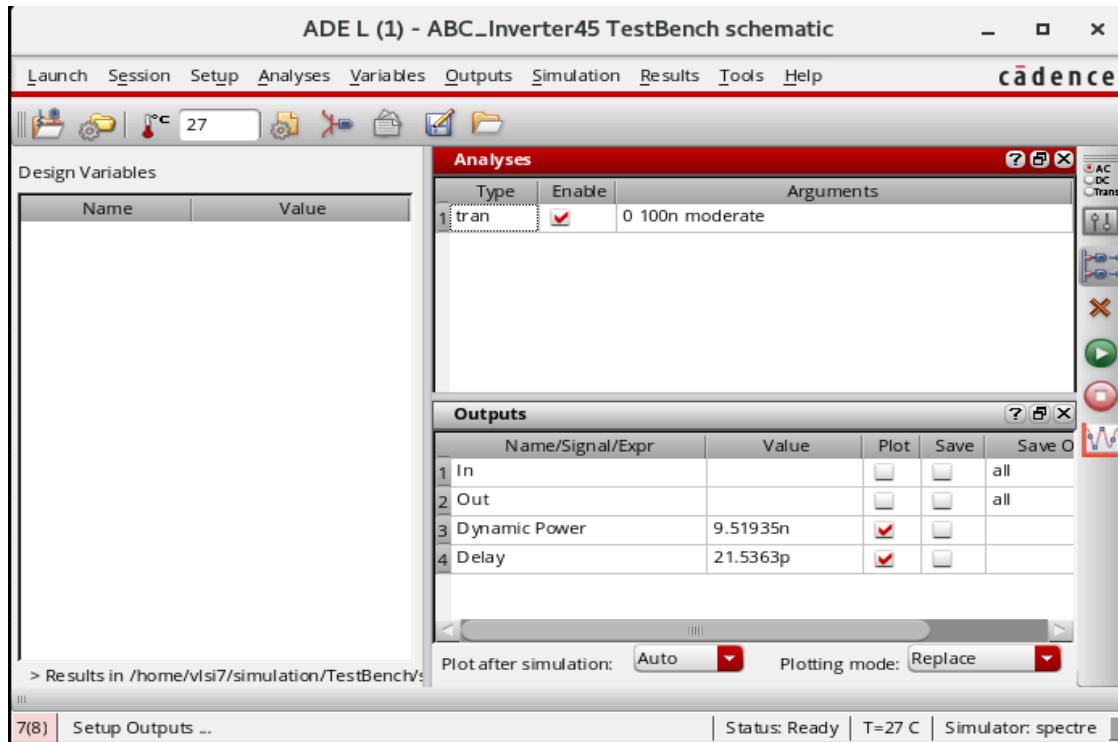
ADE L (1) - ABC_Inverter45 TestBench schematic

Launch Session Setup Analyses Variables Outputs Simulation Results Tools Help

cādence

°C 27

Design Variables

| Name | Value |
|---|---|

Analyses

| | Type | Enable | Arguments |
|---|---|---|---|
| 1 | tran | ✔ | 0 100n moderate |

AC
DC
Trans

Outputs

| | Name/Signal/Expr | Value | Plot | Save | Save O |
|---|---|---|---|---|---|
| 1 | In | | | | all |
| 2 | Out | | | | all |
| 3 | Dynamic Power | 9.51935n | ✔ | | |
| 4 | Delay | 21.5363p | ✔ | | |

> Results in /home/vlsi7/simulation/TestBench/s

Plot after simulation: Auto

Plotting mode: Replace

7(8) Setup Outputs ...

Status: Ready T=27 C Simulator: spectre